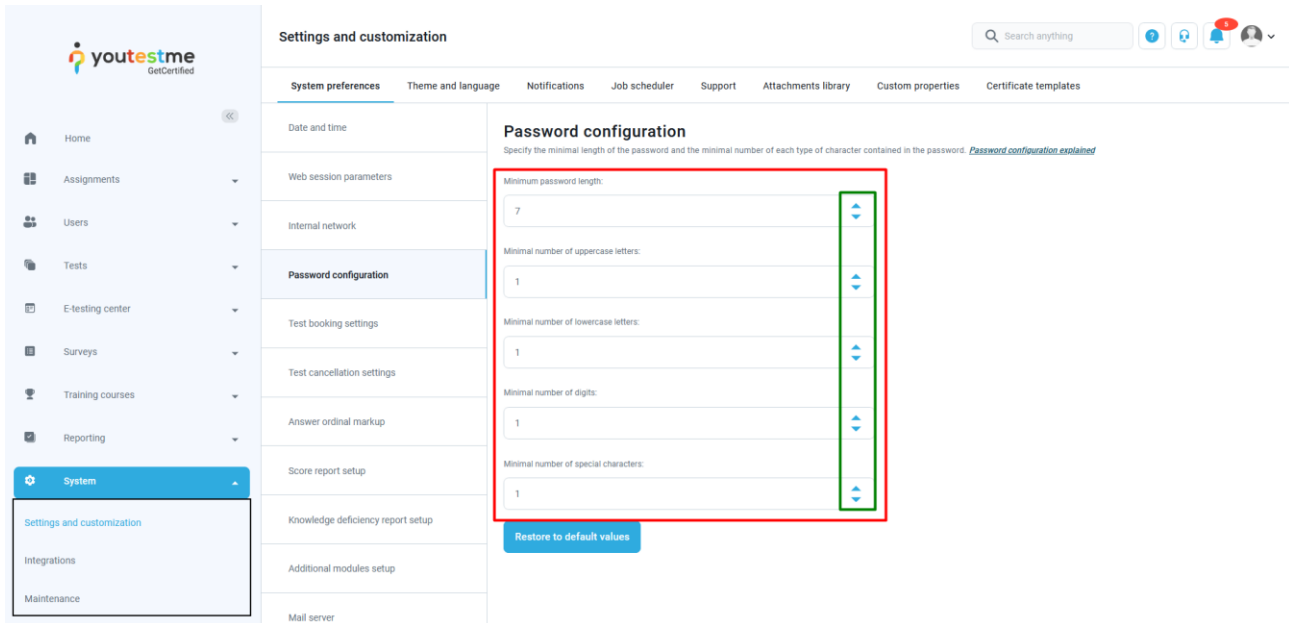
youtestme
GetCertified

Home
Assignments
Users
Tests
E-testing center
Surveys
Training courses
Reporting
System
Settings and customization
Integrations
Maintenance

Settings and customization

Search anything

5

System preferences
Theme and language
Notifications
Job scheduler
Support
Attachments library
Custom properties
Certificate templates

Date and time
Web session parameters
Internal network
Password configuration
Test booking settings
Test cancellation settings
Answer ordinal markup
Score report setup
Knowledge deficiency report setup
Additional modules setup
Mail server

Password configuration

Specify the minimal length of the password and the minimal number of each type of character contained in the password. Password configuration explained

Minimum password length:
7
Minimal number of uppercase letters:
1
Minimal number of lowercase letters:
1
Minimal number of digits:
1
Minimal number of special characters:
1

Restore to default values